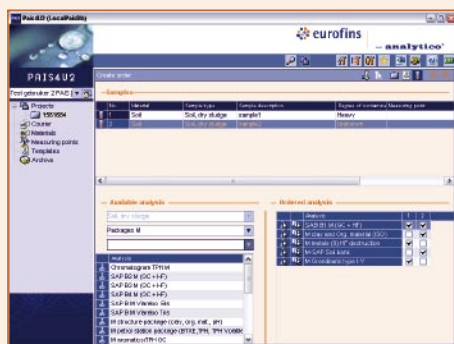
Pais4U (LocalPais4U)

eurofins
— analytico

PAIS4U2

Create order

Post gebruiker 2 PAIS

Projects
1551654
Courier
Materials
Measuring points
Templates
Archive

Samples

| No. | Material | Sample type | Sample description | Degree of contamination | Measuring point |
|---|---|---|---|---|---|
| 1 | Soil | Soil, dry sludge | sample1 | Heavy | |
| 2 | Soil | Soil, dry sludge | sample2 | Unknown | |

Available analysis

Soil, dry sludge

Packages M

| Analysis |
|---|
| Chromatogram TPH M |
| SAP BS M (GC + HF) |
| SAP BS M (GC + HF) |
| SAP BS M (GC + HF) |
| SAP BM Vlaamse Bb |
| SAP BM Vlaamse Tbb |
| M structure package (cdry, org. mat., pH) |
| M metal station package (BTEX, TPH, TPH Vcomb) |
| M aromatics/TPH GC |

Ordered analysis

| | Analysis | 1 | 2 |
|---|---|---|---|
| M | SAP BS M (GC + HF) | ✓ | ✓ |
| M | M dw and Org. material (GC) | ✓ | ✓ |
| M | Minerals (5) HF destruction | ✓ | ✓ |
| M | M-SAP Soil bore | ✓ | |
| M | M Grondsoort type I-V | ✓ | |